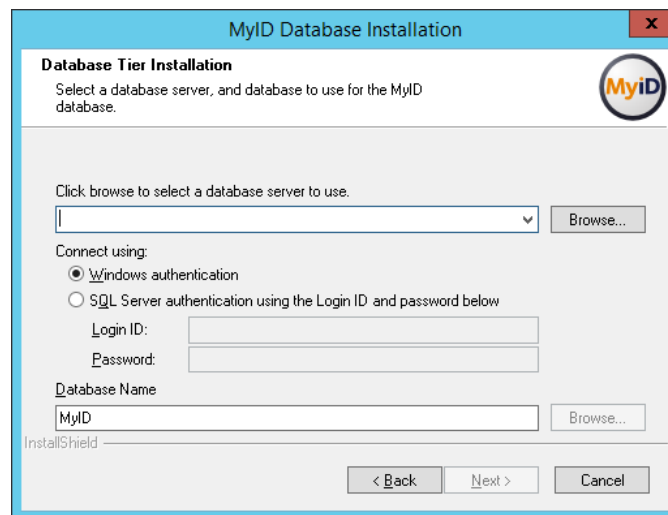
MyID Database Installation

x

Database Tier Installation

Select a database server, and database to use for the MyID database.

MyID

Click browse to select a database server to use.

Browse...

Connect using:

Windows authentication

SQL Server authentication using the Login ID and password below

Login ID:

Password:

Database Name

MyID

Browse...

InstallShield

< Back

Next >

Cancel